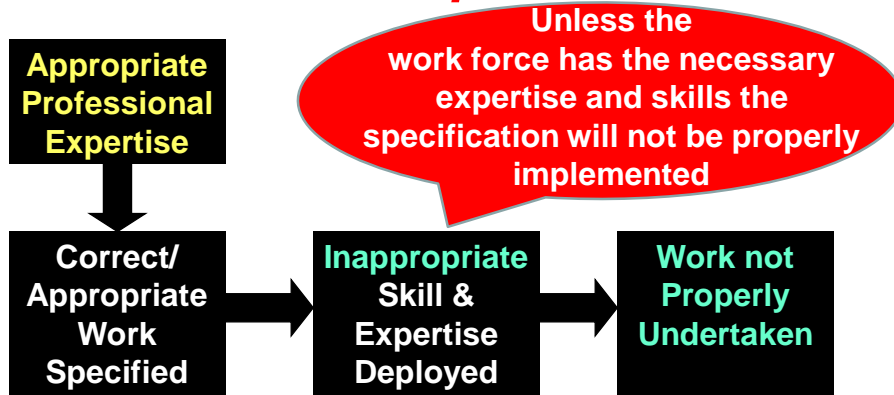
Unless the work force has the necessary expertise and skills the specification will not be properly implemented

Appropriate Professional Expertise

Correct/ Appropriate Work Specified

Inappropriate Skill & Expertise Deployed

Work not Properly Undertaken